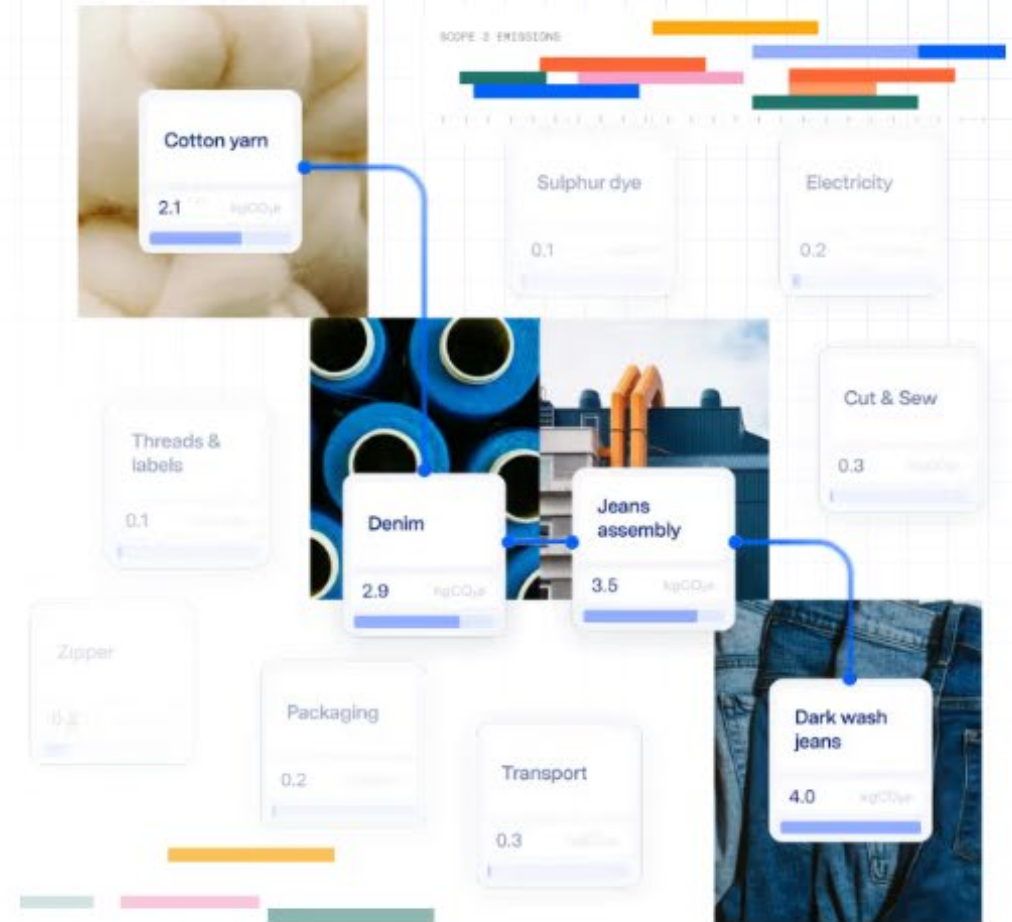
SCOPE 3 EMISSIONS

Cotton yarn
2.1 kgCO₂e

Sulphur dye
0.1

Electricity
0.2

Cut & Sew
0.3 kgCO₂e

Threads & labels
0.1

Denim
2.9 kgCO₂e

Jeans assembly
3.5 kgCO₂e

Zipper
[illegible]

Packaging
0.2

Transport
0.3

Dark wash jeans
4.0 kgCO₂e